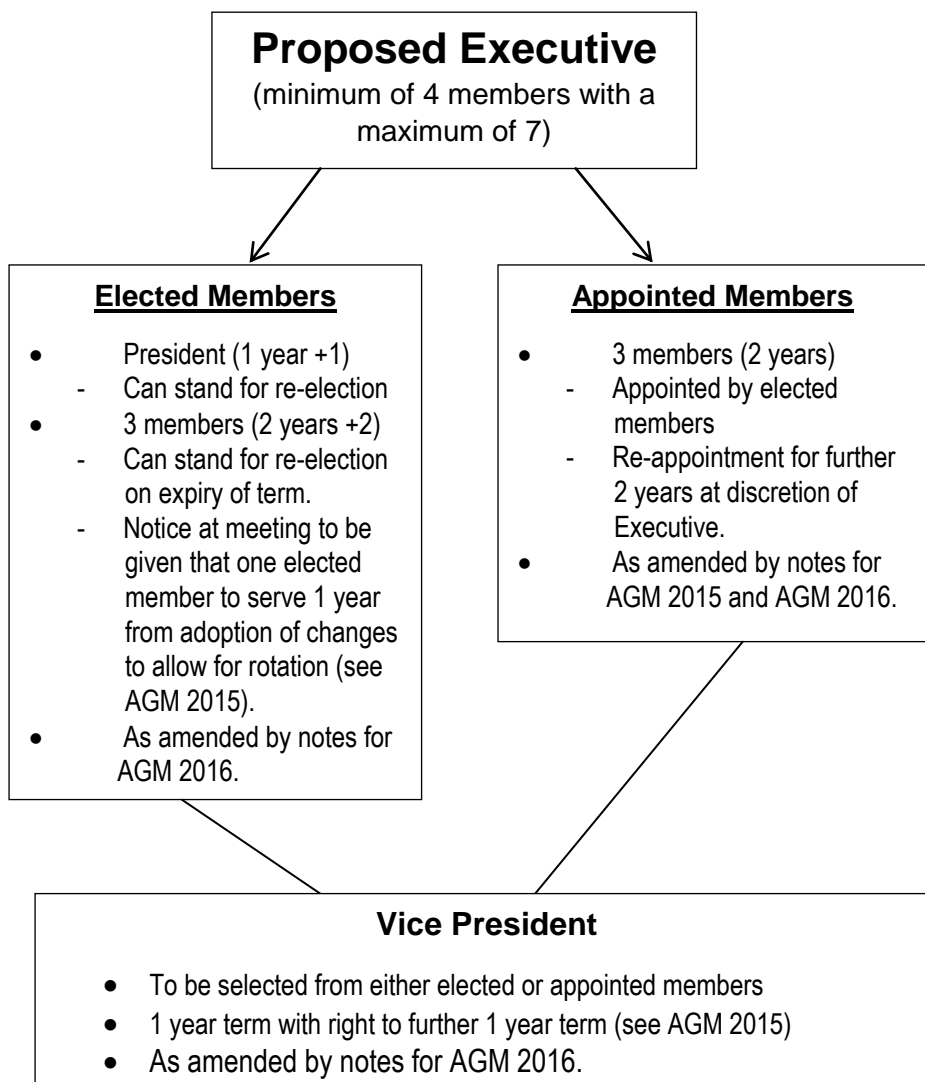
**Proposed Executive**
(minimum of 4 members with a maximum of 7)

**Elected Members**

- President (1 year +1)
  - Can stand for re-election
- 3 members (2 years +2)
  - Can stand for re-election on expiry of term.
  - Notice at meeting to be given that one elected member to serve 1 year from adoption of changes to allow for rotation (see AGM 2015).
- As amended by notes for AGM 2016.

**Appointed Members**

- 3 members (2 years)
  - Appointed by elected members
  - Re-appointment for further 2 years at discretion of Executive.
- As amended by notes for AGM 2015 and AGM 2016.

**Vice President**

- To be selected from either elected or appointed members
- 1 year term with right to further 1 year term (see AGM 2015)
- As amended by notes for AGM 2016.